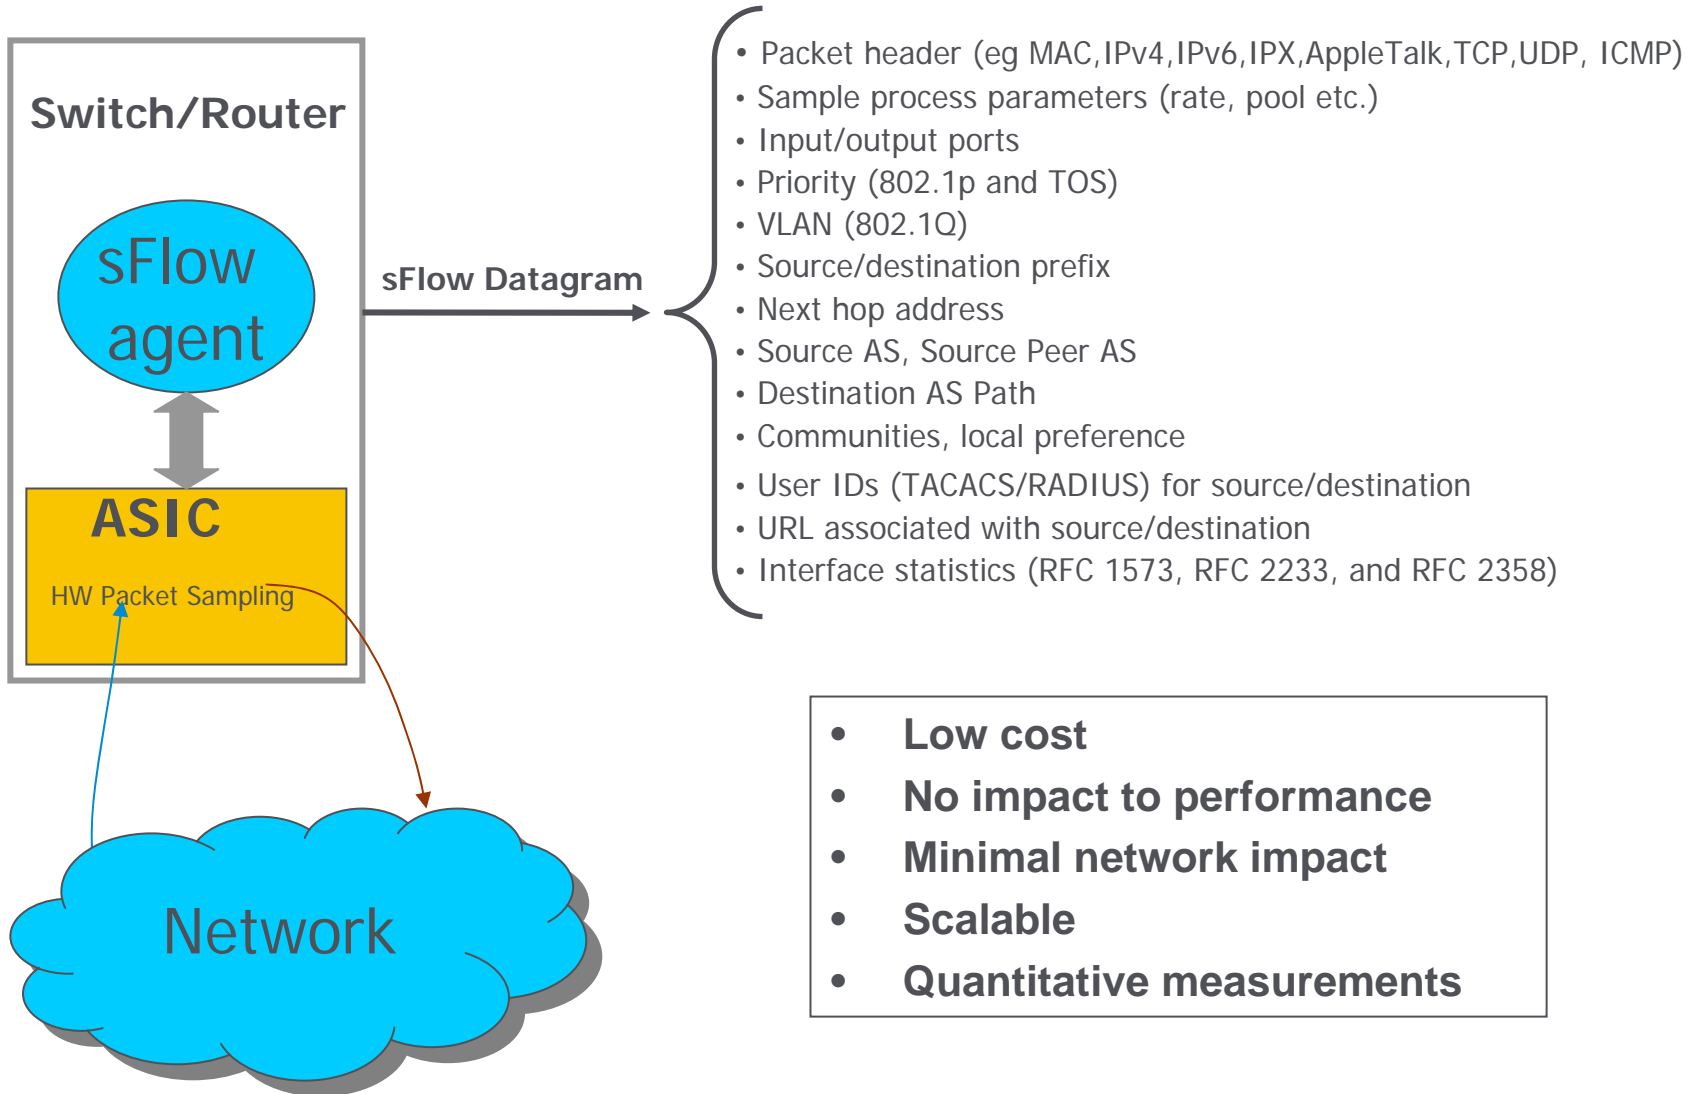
Switch/Router

sFlow agent

ASIC

HW Packet Sampling

Network

sFlow Datagram

• Packet header (eg MAC,IPv4,IPv6,IPX,AppleTalk,TCP,UDP, ICMP)
• Sample process parameters (rate, pool etc.)
• Input/output ports
• Priority (802.1p and TOS)
• VLAN (802.1Q)
• Source/destination prefix
• Next hop address
• Source AS, Source Peer AS
• Destination AS Path
• Communities, local preference
• User IDs (TACACS/RADIUS) for source/destination
• URL associated with source/destination
• Interface statistics (RFC 1573, RFC 2233, and RFC 2358)

• Low cost
• No impact to performance
• Minimal network impact
• Scalable
• Quantitative measurements